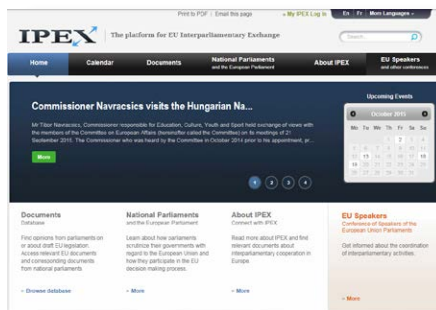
Print to PDF | Email this page » My IPEX Log in En | Fr | More Languages »

IPEX The platform for EU Interparliamentary Exchange

Search...

Home Calendar Documents National Parliaments and the European Parliament About IPEX EU Speakers and other conferences

Commissioner Navracsics visits the Hungarian Na...

Mr Tibor Navracsics, Commissioner responsible for Education, Culture, Youth and Sport held exchange of views with the members of the Committee on European Affairs (hereinafter called the Committee) on its meetings of 21 September 2015. The Commissioner who was heard by the Committee in October 2014 prior to his appointment, pr...

More

1 2 3 4

Upcoming Events

October 2015

| Mo | Tu | We | Th | Fr | Sa | Su |
|---|---|---|---|---|---|---|
| | | | 1 | 2 | 3 | 4 |
| 5 | 6 | 7 | 8 | 9 | 10 | 11 |
| 12 | 13 | 14 | 15 | 16 | 17 | 18 |
| 19 | 20 | 21 | 22 | 23 | 24 | 25 |
| 26 | 27 | 28 | 29 | 30 | 31 | |

Documents
Database

Find opinions from parliaments on or about draft EU legislation. Access relevant EU documents and corresponding documents from national parliaments

» Browse database

National Parliaments
and the European Parliament

Learn about how parliaments scrutinize their governments with regard to the European Union and how they participate in the EU decision making process.

» More

About IPEX
Connect with IPEX

Read more about IPEX and find relevant documents about interparliamentary cooperation in Europe.

» More

EU Speakers
Conference of Speakers of the European Union Parliaments

Get informed about the coordination of interparliamentary activities.

» More